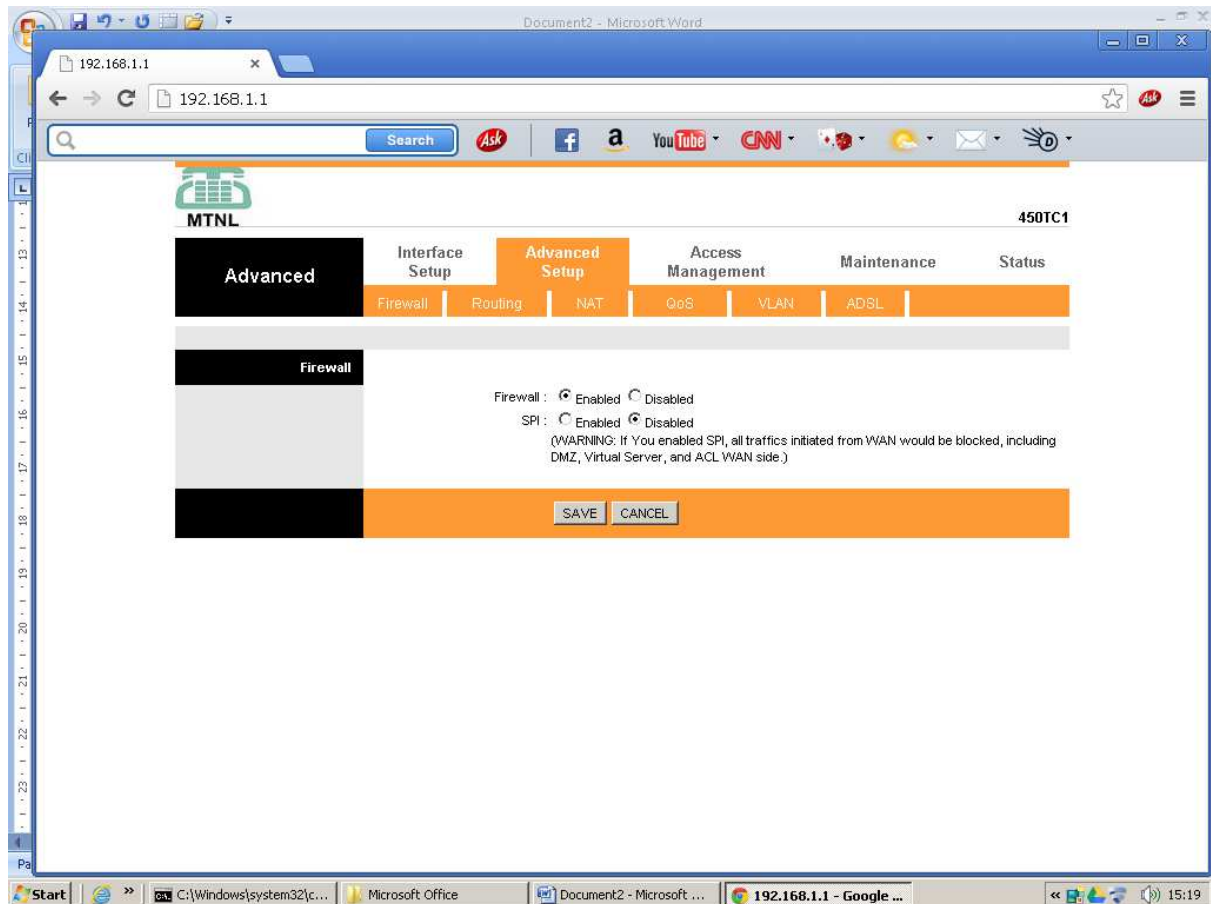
Document2 - Microsoft Word

192.168.1.1 ×

192.168.1.1

Search

MTNL

450TC1

Advanced

Interface Setup

Advanced Setup

Access Management

Maintenance

Status

Firewall Routing NAT QoS VLAN ADSL

Firewall

Firewall : Enabled Disabled

SPI : Enabled Disabled

(WARNING: If You enabled SPI, all traffics initiated from WAN would be blocked, including DMZ, Virtual Server, and ACL WAN side.)

SAVE CANCEL

Start

C:\Windows\system32\c...

Microsoft Office

Document2 - Microsoft ...

192.168.1.1 - Google ...

15:19